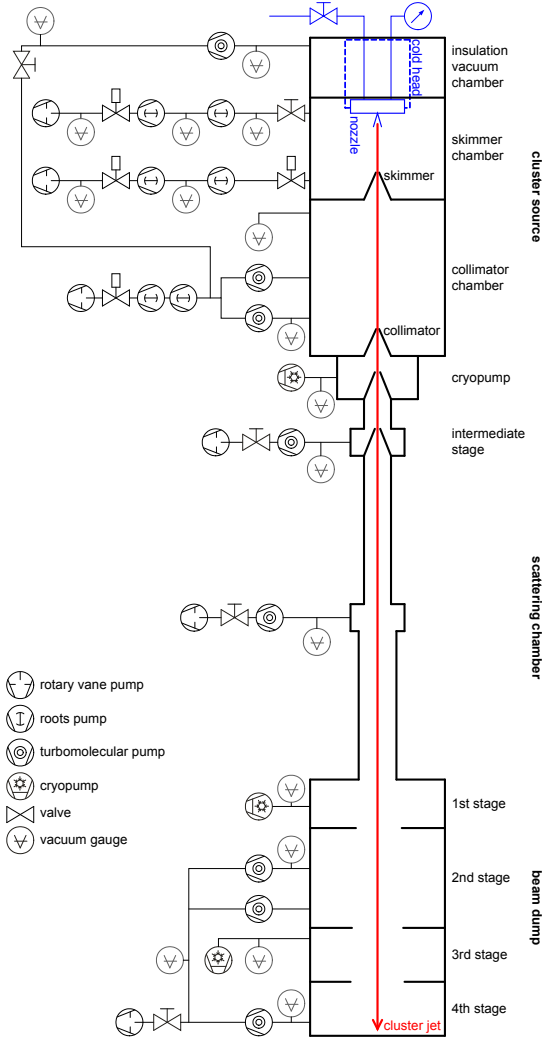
cold head
nozzle

insulation vacuum chamber

skimmer chamber

skimmer

cluster source

collimator chamber

collimator

cryopump

intermediate stage

scattering chamber

rotary vane pump
roots pump
turbomolecular pump
cryopump
valve
vacuum gauge

1st stage

2nd stage

3rd stage

4th stage

beam dump

cluster jet